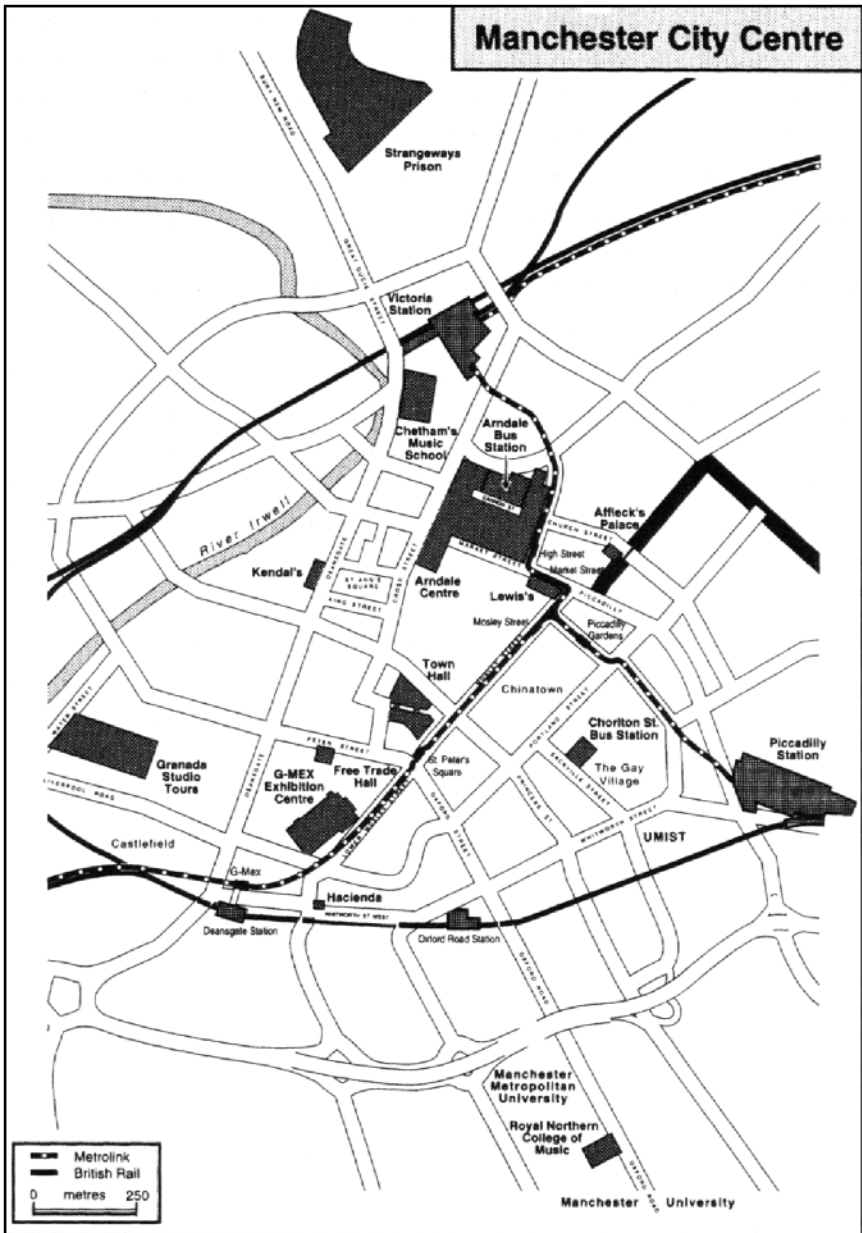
Manchester City Centre

BURY NEW ROAD

Strangeways Prison

GREAT DUCIE STREET

Victoria Station

Chetham's Music School

Arndale Bus Station

CANNON ST

River Irwell

Affleck's Palace

CHURCH STREET

High Street

Market Street

MARKET STREET

Kendal's

DEANSGATE

ST ANN'S SQUARE

CROSS STREET

KING STREET

Arndale Centre

Lewis's

PICCADILLY

Piccadilly Gardens

Mosley Street

Town Hall

Chinatown

PORTLAND STREET

Chorlton St. Bus Station

The Gay Village

SACKVILLE STREET

Piccadilly Station

WATER STREET

Granada Studio Tours

LIVERPOOL ROAD

DEANSGATE

PETER STREET

G-MEX Exhibition Centre

Free Trade Hall

St Peter's Square

OXFORD STREET

PRINCESS ST

WHITWORTH STREET

UMIST

Castlefield

G-Mex

Hacienda

WHITWORTH ST WEST

Deansgate Station

Oxford Road Station

OXFORD ROAD

Manchester Metropolitan University

Royal Northern College of Music

OXFORD ROAD

Metrolink

British Rail

0 metres 250

Manchester University